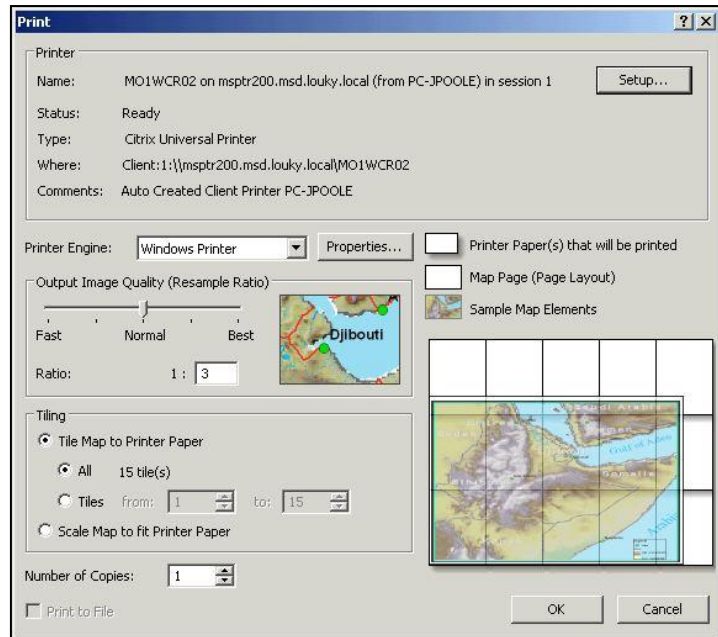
Print

? X

Printer

Name: MO1WCR02 on msptr200.msd.louky.local (from PC-JPOOLE) in session 1

Setup...

Status: Ready

Type: Citrix Universal Printer

Where: Client:1:\\msptr200.msd.louky.local\MO1WCR02

Comments: Auto Created Client Printer PC-JPOOLE

Printer Engine: Windows Printer

Properties...

Printer Paper(s) that will be printed

Map Page (Page Layout)

Sample Map Elements

Output Image Quality (Resample Ratio)

Fast Normal Best

Djibouti

Ratio: 1 : 3

Tiling

Tile Map to Printer Paper

All 15 tile(s)

Tiles from: 1 to: 15

Scale Map to fit Printer Paper

Number of Copies: 1

Print to File

OK

Cancel